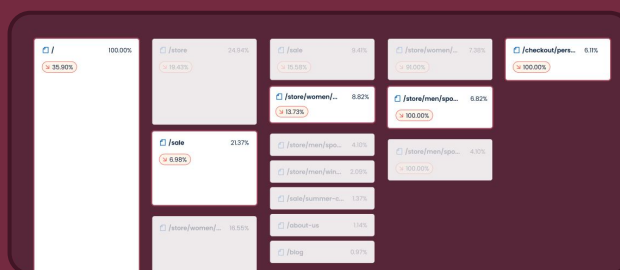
/ 100.00%
35.90%

/store 24.56%
16.43%

/sale 21.37%
6.98%

/store/women/... 18.55%

/sale 6.41%
15.56%

/store/women/... 8.82%
13.73%

/store/men/sp... 4.01%

/store/men/win... 2.05%

/sale/summer-c... 1.37%

/about-us 1.14%

/blog 0.97%

/store/women/... 7.38%
18.05%

/store/men/spo... 6.82%
100.00%

/store/men/spo... 4.10%
100.00%

/checkout/pers... 6.11%
100.00%